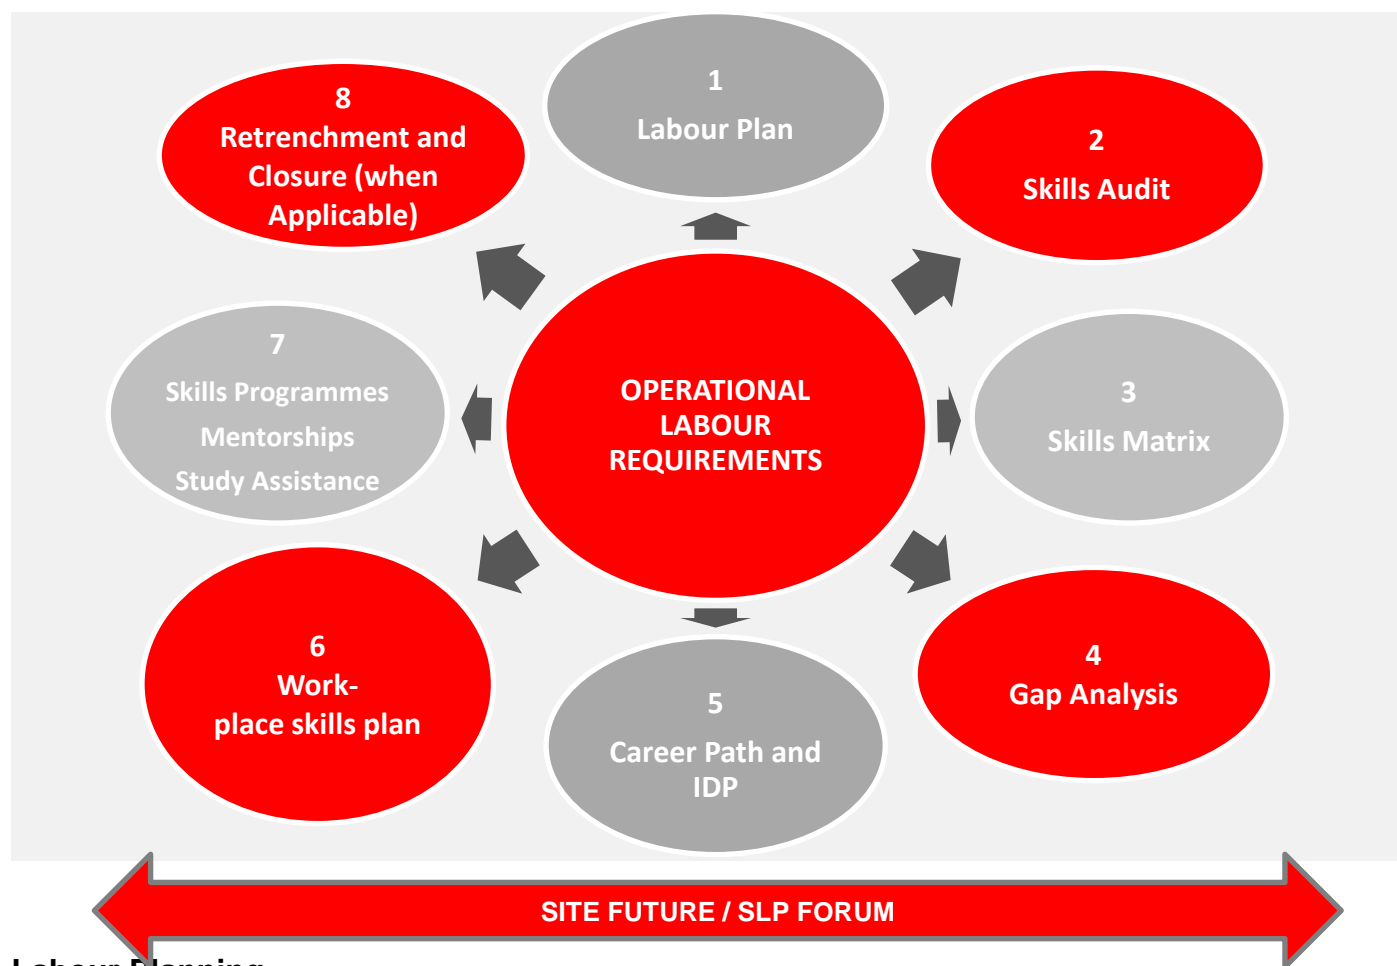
8
Retrenchment and Closure (when Applicable)

1
Labour Plan

2
Skills Audit

7
Skills Programmes
Mentorships
Study Assistance

OPERATIONAL LABOUR REQUIREMENTS

3
Skills Matrix

6
Workplace skills plan

5
Career Path and IDP

4
Gap Analysis

SITE FUTURE / SLP FORUM

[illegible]